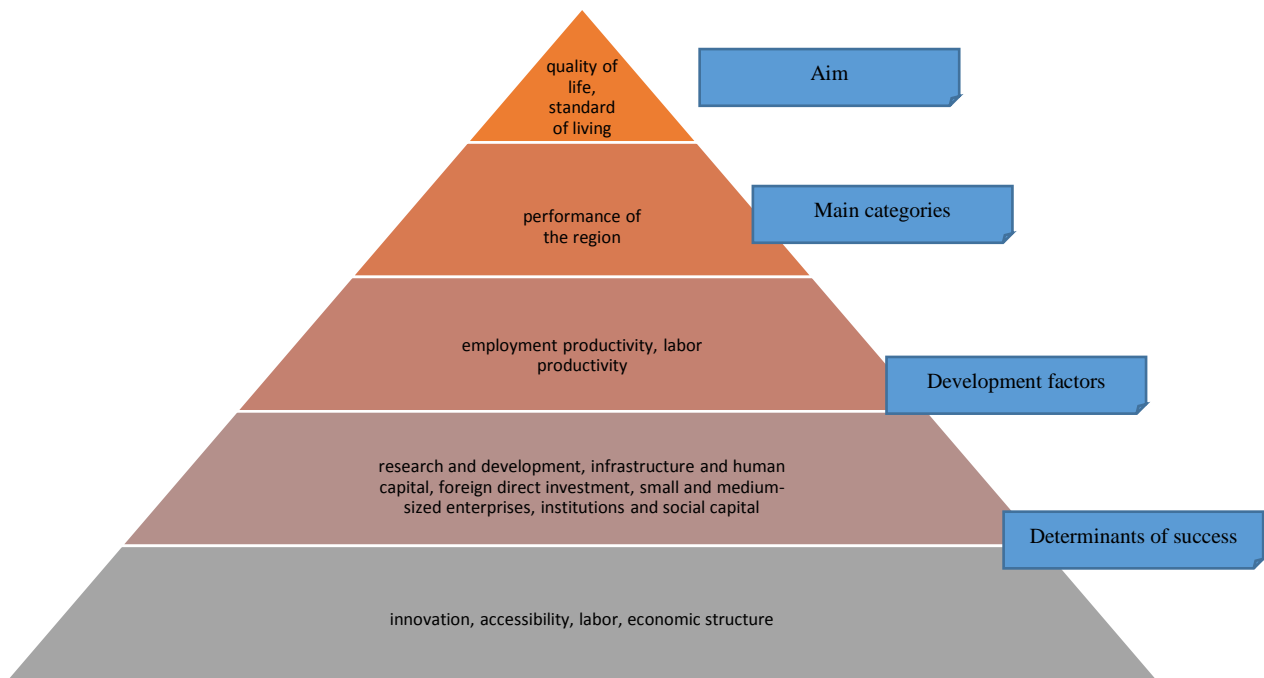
quality of life, standard of living

Aim

performance of the region

Main categories

employment productivity, labor productivity

Development factors

research and development, infrastructure and human capital, foreign direct investment, small and medium-sized enterprises, institutions and social capital

Determinants of success

innovation, accessibility, labor, economic structure